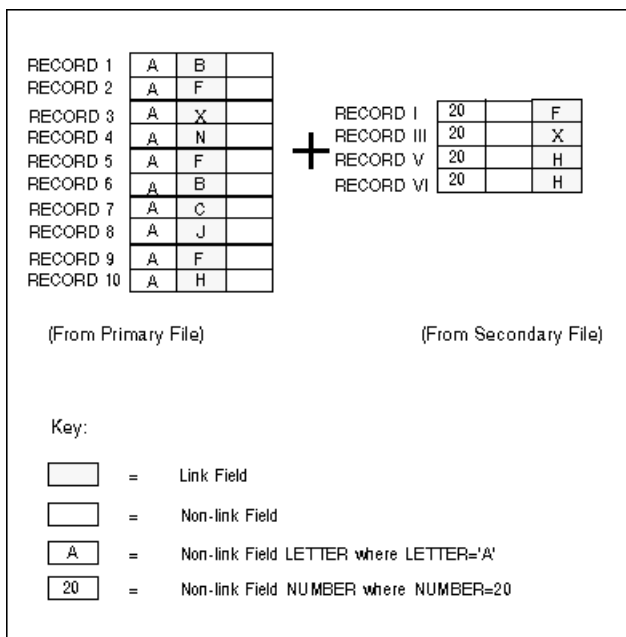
| | | | |
|---|---|---|---|
| RECORD 1 | A | B | |
| RECORD 2 | A | F | |
| RECORD 3 | A | X | |
| RECORD 4 | A | N | |
| RECORD 5 | A | F | |
| RECORD 6 | A | B | |
| RECORD 7 | A | C | |
| RECORD 8 | A | J | |
| RECORD 9 | A | F | |
| RECORD 10 | A | H | |

+

| | | | |
|---|---|---|---|
| RECORD I | 20 | | F |
| RECORD III | 20 | | X |
| RECORD V | 20 | | H |
| RECORD VI | 20 | | H |

(From Primary File)

(From Secondary File)

Key:

= Link Field

= Non-link Field

A = Non-link Field LETTER where LETTER='A'

20 = Non-link Field NUMBER where NUMBER=20